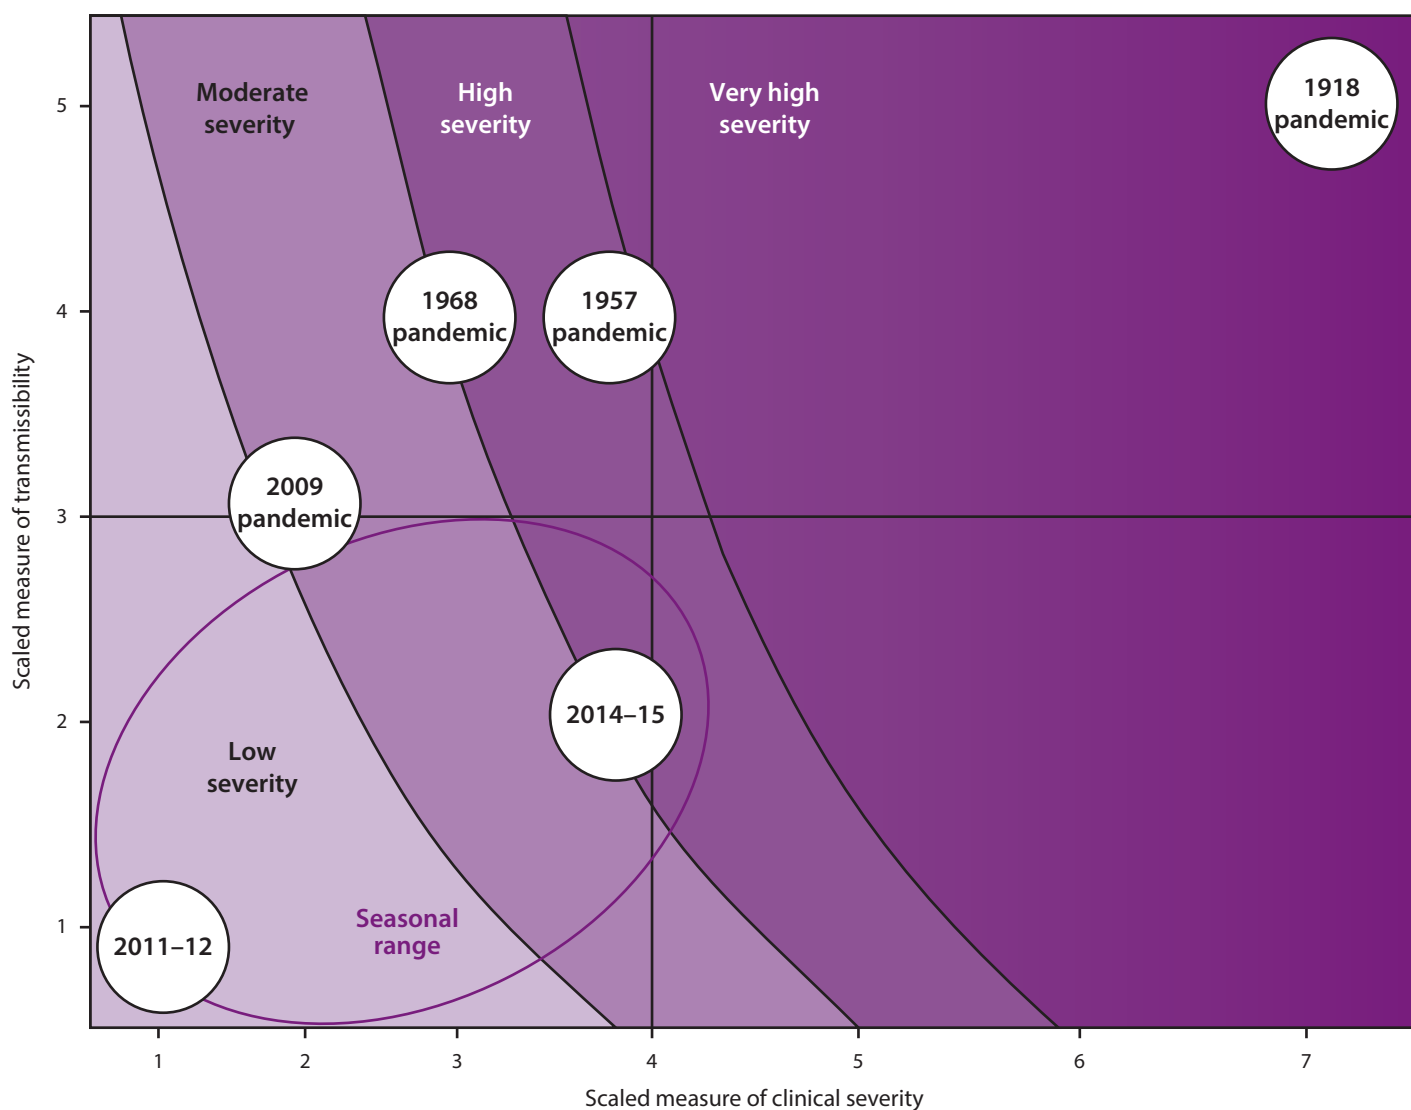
Moderate severity

High severity

Very high severity

1918 pandemic

1968 pandemic

1957 pandemic

2009 pandemic

2014–15

Low severity

Seasonal range

2011–12

5
4
3
2
1

Scaled measure of transmissibility

1
2
3
4
5
6
7

Scaled measure of clinical severity